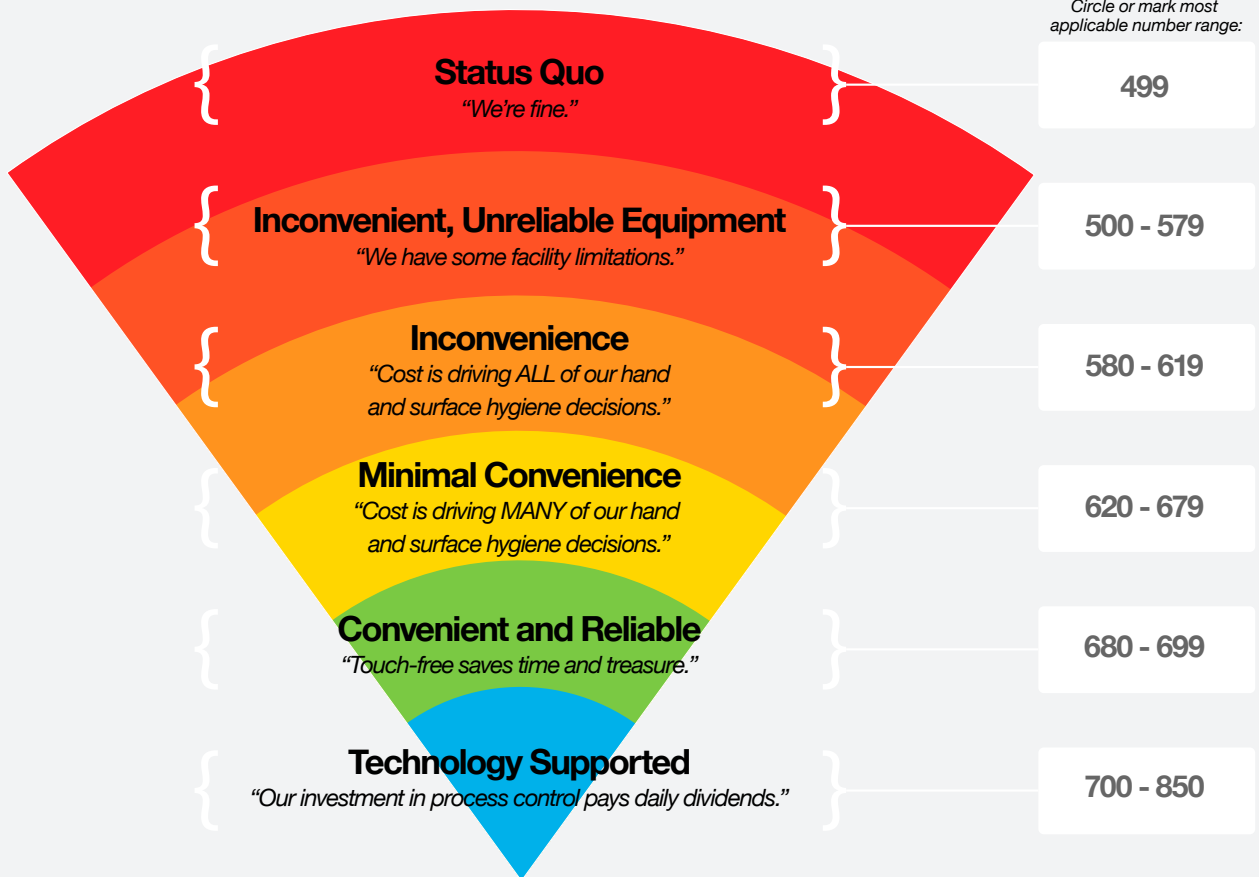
Circle or mark most applicable number range:

Status Quo
“We're fine.”

499

Inconvenient, Unreliable Equipment
“We have some facility limitations.”

500 - 579

Inconvenience
“Cost is driving ALL of our hand and surface hygiene decisions.”

580 - 619

Minimal Convenience
“Cost is driving MANY of our hand and surface hygiene decisions.”

620 - 679

Convenient and Reliable
“Touch-free saves time and treasure.”

680 - 699

Technology Supported
“Our investment in process control pays daily dividends.”

700 - 850